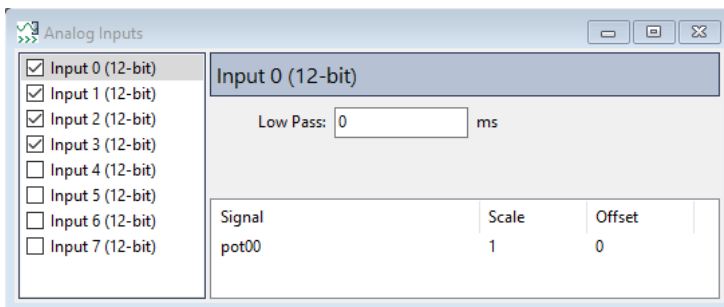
Analog Inputs

☑ Input 0 (12-bit)
☑ Input 1 (12-bit)
☑ Input 2 (12-bit)
☑ Input 3 (12-bit)
☐ Input 4 (12-bit)
☐ Input 5 (12-bit)
☐ Input 6 (12-bit)
☐ Input 7 (12-bit)

Input 0 (12-bit)

Low Pass: 0 ms

| Signal | Scale | Offset |
|---|---|---|
| pot00 | 1 | 0 |